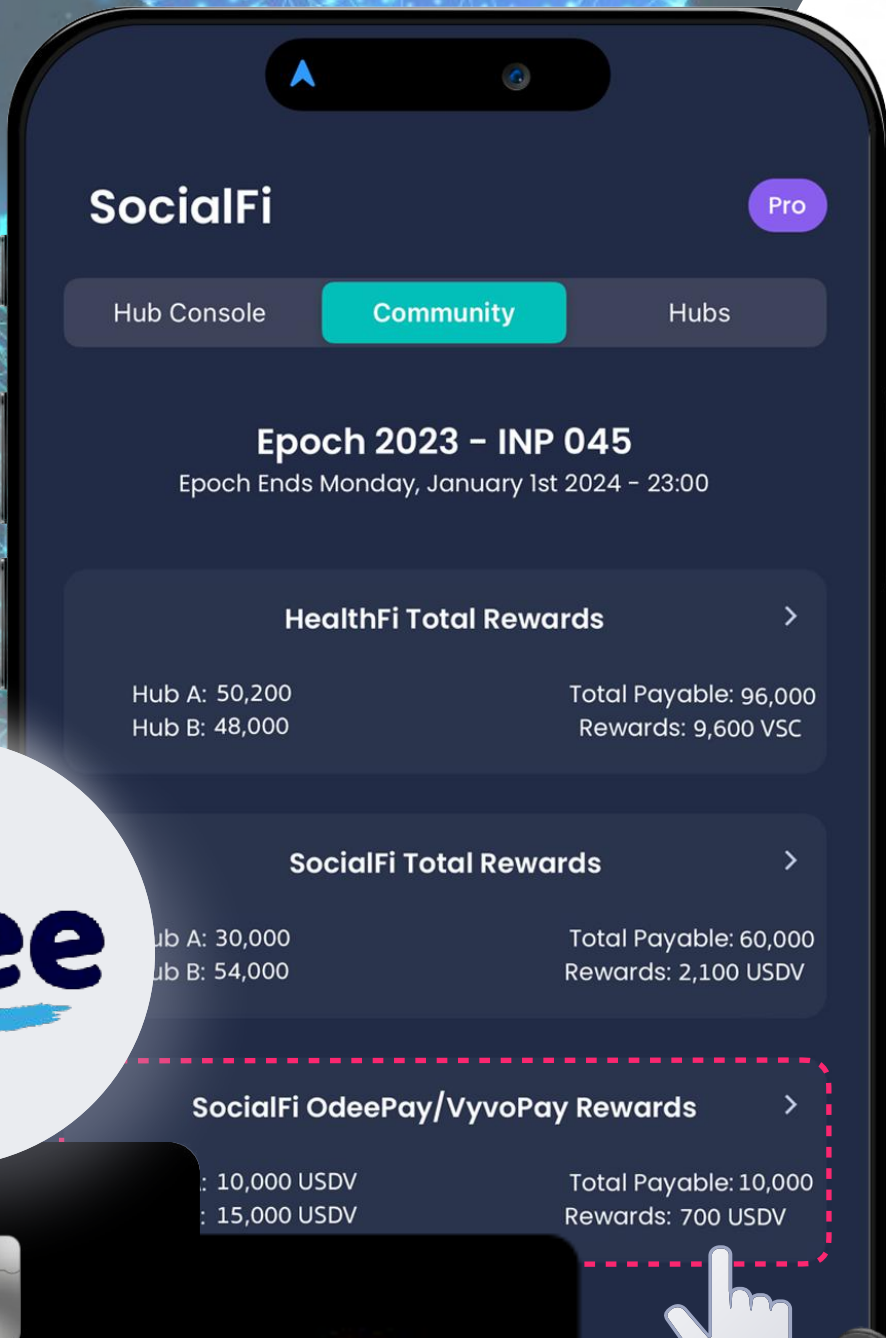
SocialFi

Pro

Hub Console

Community

Hubs

Epoch 2023 - INP 045

Epoch Ends Monday, January 1st 2024 - 23:00

HealthFi Total Rewards

Hub A: 50,200
Hub B: 48,000

Total Payable: 96,000
Rewards: 9,600 VSC

SocialFi Total Rewards

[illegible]ub A: 30,000
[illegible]ub B: 54,000

Total Payable: 60,000
Rewards: 2,100 USDV

ee

SocialFi OdeePay/VyvoPay Rewards

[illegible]: 10,000 USDV
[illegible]: 15,000 USDV

Total Payable: 10,000
Rewards: 700 USDV